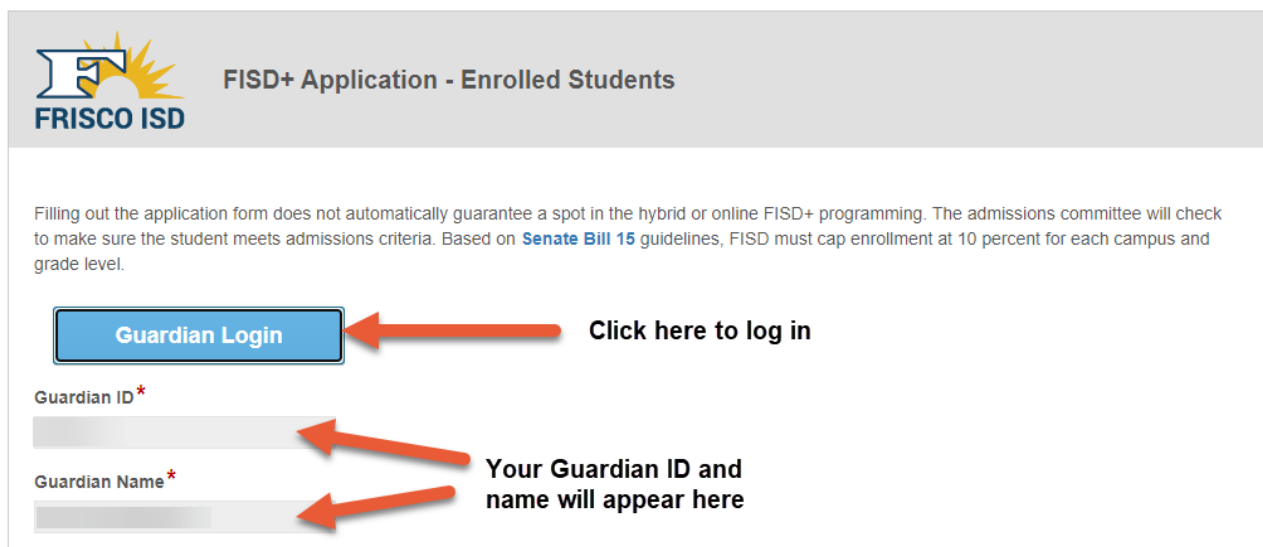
F
FRISCO ISD

FISD+ Application - Enrolled Students

Filling out the application form does not automatically guarantee a spot in the hybrid or online FISD+ programming. The admissions committee will check to make sure the student meets admissions criteria. Based on Senate Bill 15 guidelines, FISD must cap enrollment at 10 percent for each campus and grade level.

Guardian Login

Click here to log in

Guardian ID*

Guardian Name*

Your Guardian ID and name will appear here